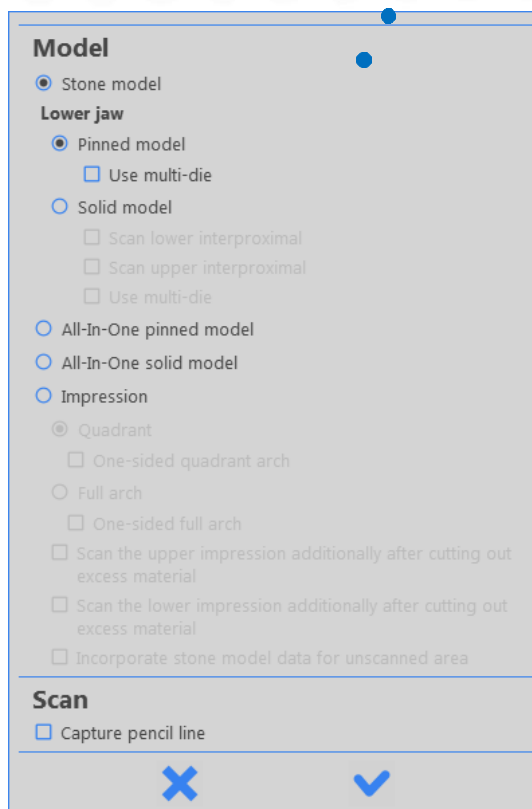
Model

Stone model

Lower jaw

Pinned model

Use multi-die

Solid model

Scan lower interproximal

Scan upper interproximal

Use multi-die

All-In-One pinned model

All-In-One solid model

Impression

Quadrant

One-sided quadrant arch

Full arch

One-sided full arch

Scan the upper impression additionally after cutting out excess material

Scan the lower impression additionally after cutting out excess material

Incorporate stone model data for unscanned area

Scan

Capture pencil line